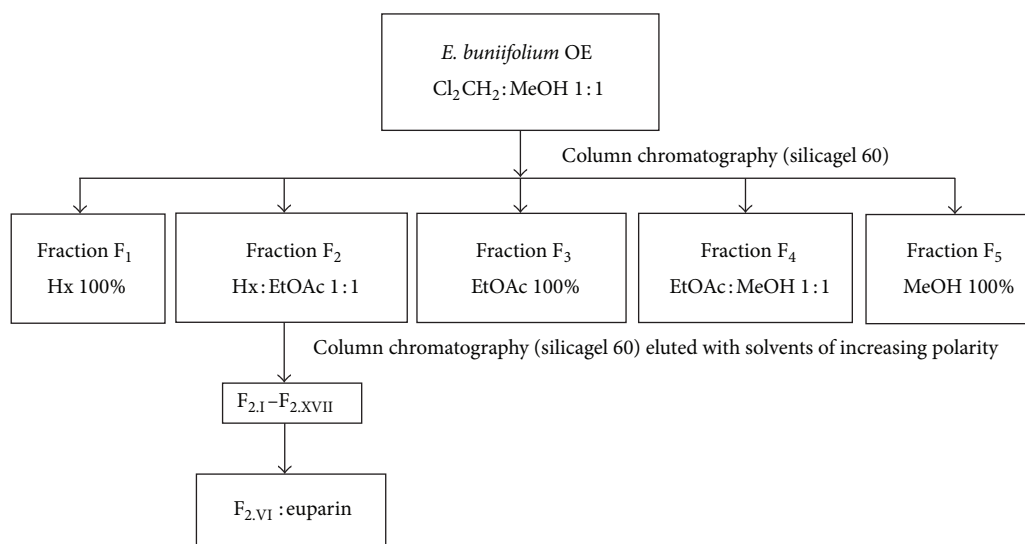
E. buniifolium OE
$Cl_2CH_2$ : MeOH 1 : 1

Column chromatography (silicagel 60)

Fraction $F_1$
Hx 100%

Fraction $F_2$
Hx : EtOAc 1 : 1

Fraction $F_3$
EtOAc 100%

Fraction $F_4$
EtOAc : MeOH 1 : 1

Fraction $F_5$
MeOH 100%

Column chromatography (silicagel 60) eluted with solvents of increasing polarity

$F_{2.I}$ – $F_{2.XVII}$

$F_{2.VI}$ : euparin